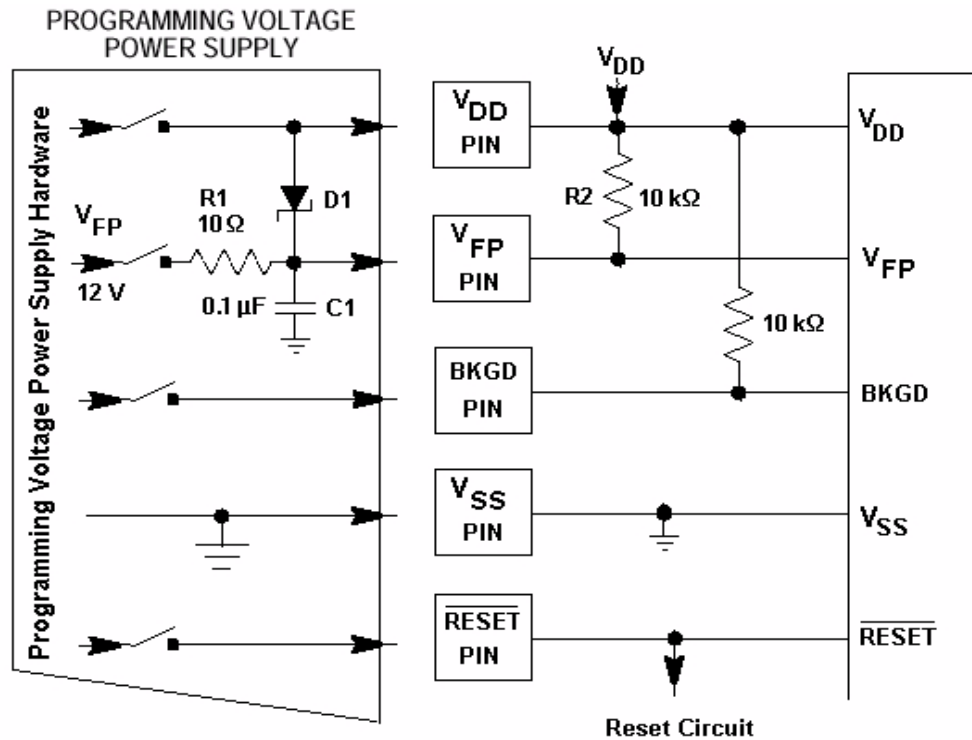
PROGRAMMING VOLTAGE POWER SUPPLY

Programming Voltage Power Supply Hardware

$V_{FP}$
12 V

R1
10 Ω

D1

0.1 µF
C1

$V_{DD}$

$V_{DD}$ PIN

R2
10 kΩ

$V_{FP}$ PIN

10 kΩ

BKGD PIN

$V_{SS}$ PIN

$\overline{RESET}$ PIN

Reset Circuit

$V_{DD}$

$V_{FP}$

BKGD

$V_{SS}$

$\overline{RESET}$